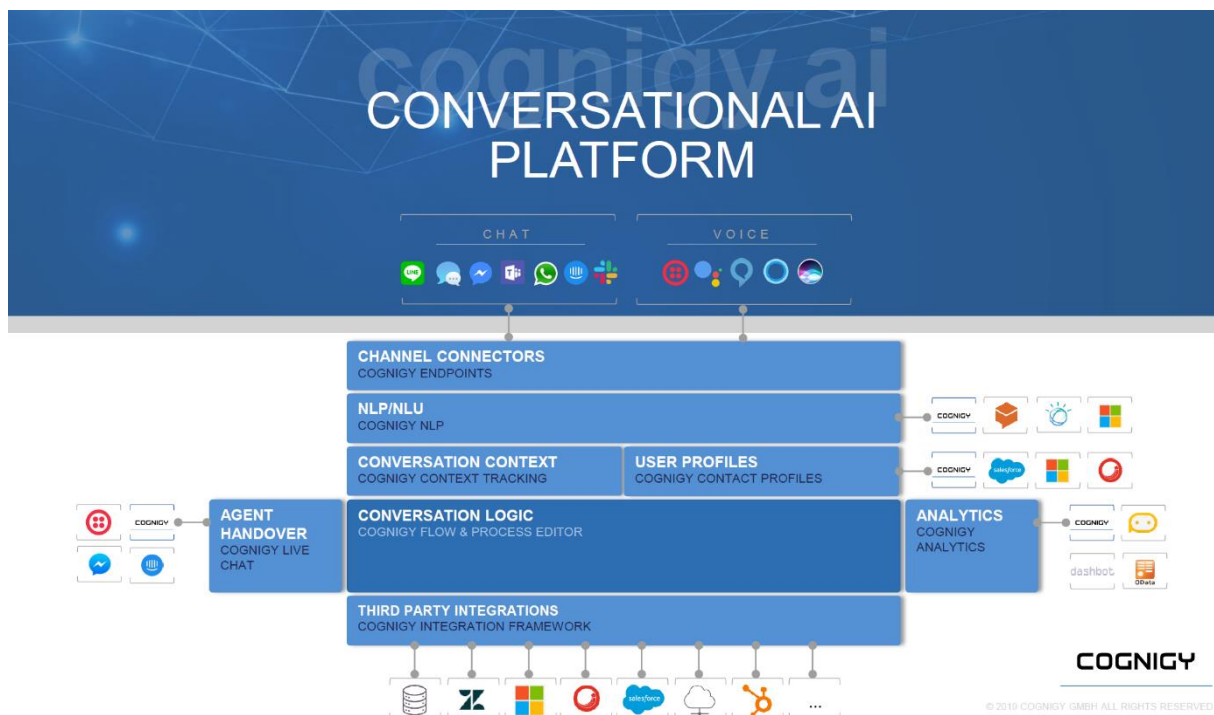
cognigy.ai

CONVERSATIONAL AI PLATFORM

CHAT

VOICE

CHANNEL CONNECTORS
COGNIGY ENDPOINTS

NLP/NLU
COGNIGY NLP

COGNIGY

CONVERSATION CONTEXT
COGNIGY CONTEXT TRACKING

USER PROFILES
COGNIGY CONTACT PROFILES

COGNIGY

salesforce

COGNIGY

AGENT HANDOVER
COGNIGY LIVE CHAT

CONVERSATION LOGIC
COGNIGY FLOW & PROCESS EDITOR

ANALYTICS
COGNIGY ANALYTICS

COGNIGY

dashbot

OData

THIRD PARTY INTEGRATIONS
COGNIGY INTEGRATION FRAMEWORK

salesforce

...

COGNIGY

© 2019 COGNIGY GMBH ALL RIGHTS RESERVED